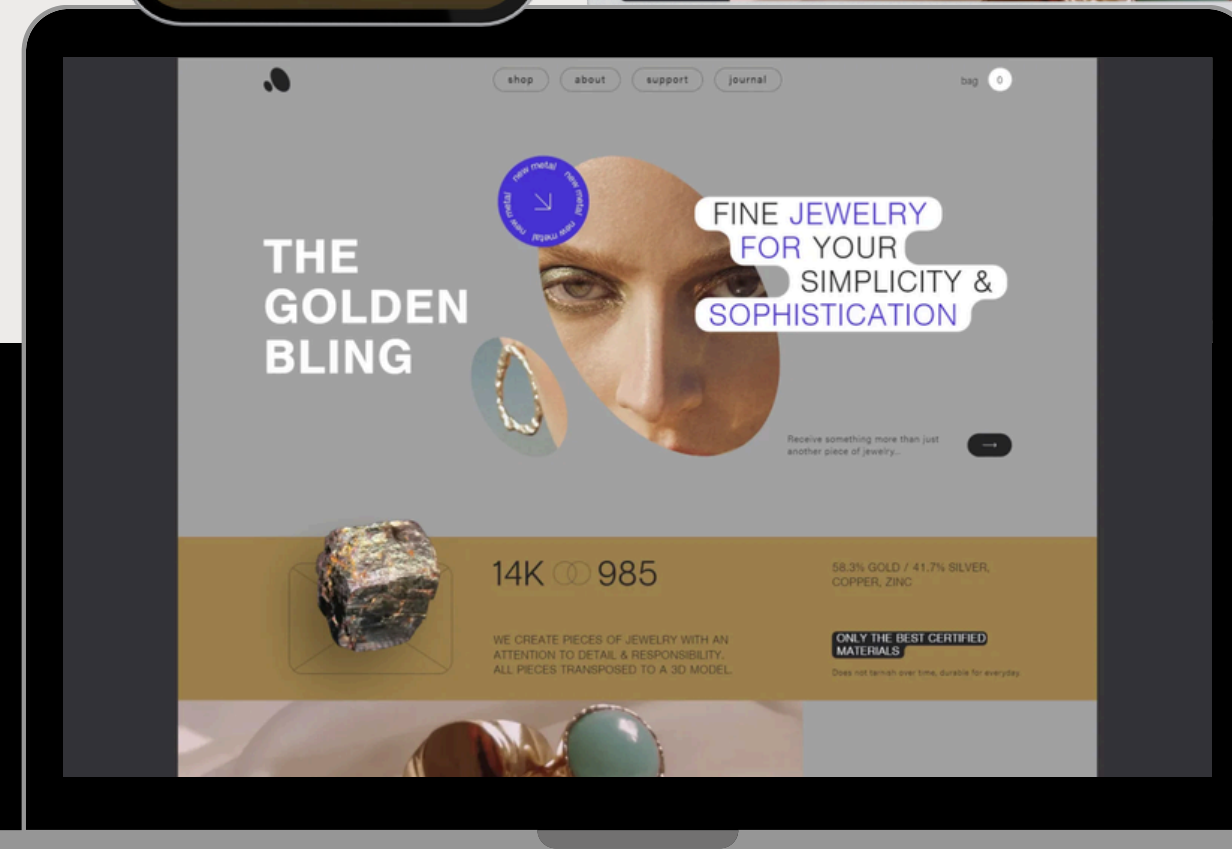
shop about support journal

bag 0

new metal new metal new metal

THE GOLDEN BLING

FINE JEWELRY FOR YOUR SIMPLICITY & SOPHISTICATION

Receive something more than just another piece of jewelry.

14K 985

58.3% GOLD / 41.7% SILVER, COPPER, ZINC

WE CREATE PIECES OF JEWELRY WITH AN ATTENTION TO DETAIL & RESPONSIBILITY. ALL PIECES TRANSPOSED TO A 3D MODEL.

ONLY THE BEST CERTIFIED MATERIALS

Does not tarnish over time, durable for everyday.